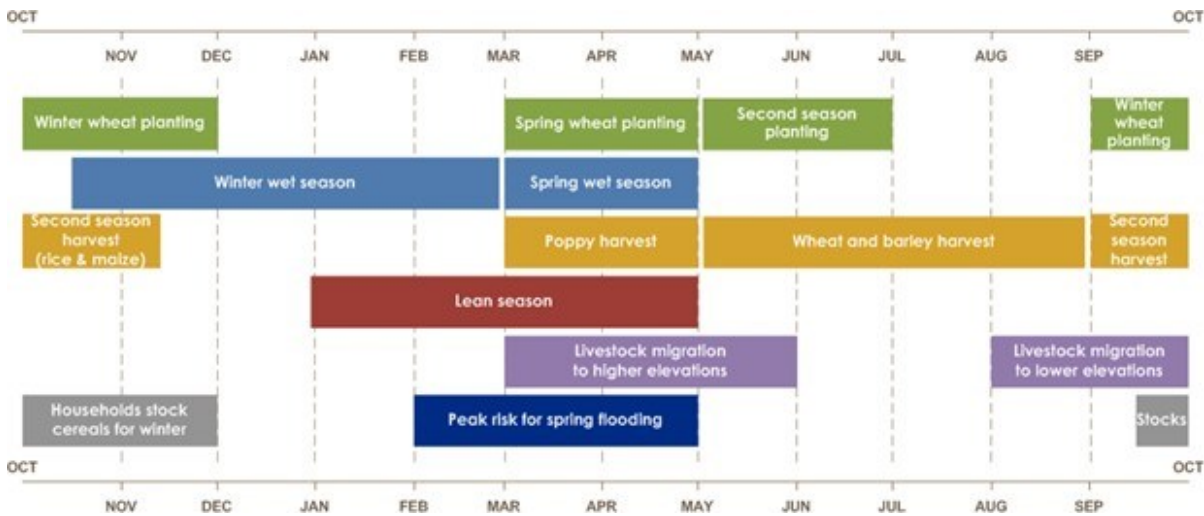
OCT OCT

NOV DEC JAN FEB MAR APR MAY JUN JUL AUG SEP

Winter wheat planting

Spring wheat planting

Second season planting

Winter wheat planting

Winter wet season

Spring wet season

Second season harvest (rice & maize)

Poppy harvest

Wheat and barley harvest

Second season harvest

Lean season

Livestock migration to higher elevations

Livestock migration to lower elevations

Households stock cereals for winter

Peak risk for spring flooding

Stocks

OCT OCT

NOV DEC JAN FEB MAR APR MAY JUN JUL AUG SEP